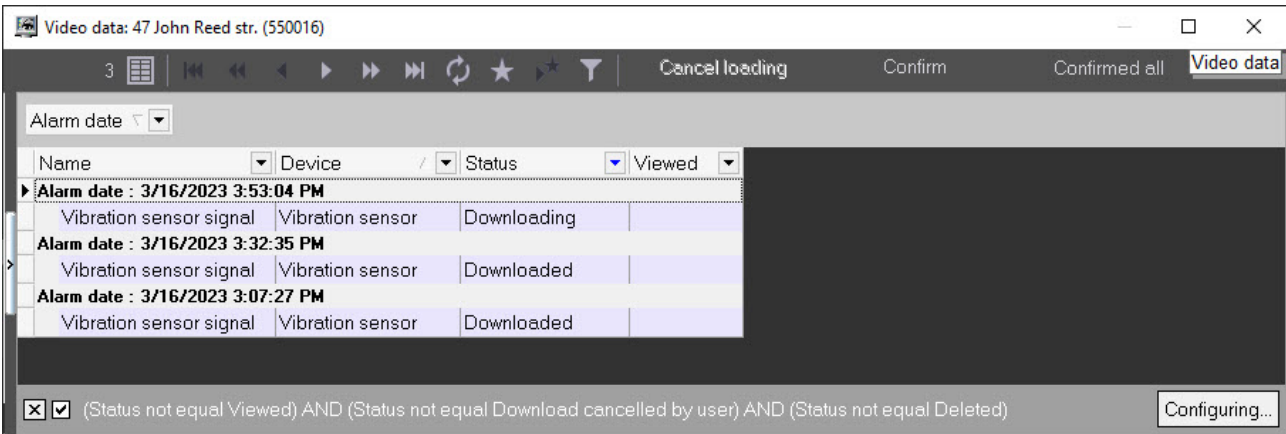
Video data: 47 John Reed str. (550016)

3 Cancel loading Confirm Confirmed all Video data

Alarm date

| Name | Device | Status | Viewed |
|---|---|---|---|
| Alarm date : 3/16/2023 3:53:04 PM | | | |
| Vibration sensor signal | Vibration sensor | Downloading | |
| Alarm date : 3/16/2023 3:32:35 PM | | | |
| Vibration sensor signal | Vibration sensor | Downloaded | |
| Alarm date : 3/16/2023 3:07:27 PM | | | |
| Vibration sensor signal | Vibration sensor | Downloaded | |

(Status not equal Viewed) AND (Status not equal Download cancelled by user) AND (Status not equal Deleted)

Configuring...